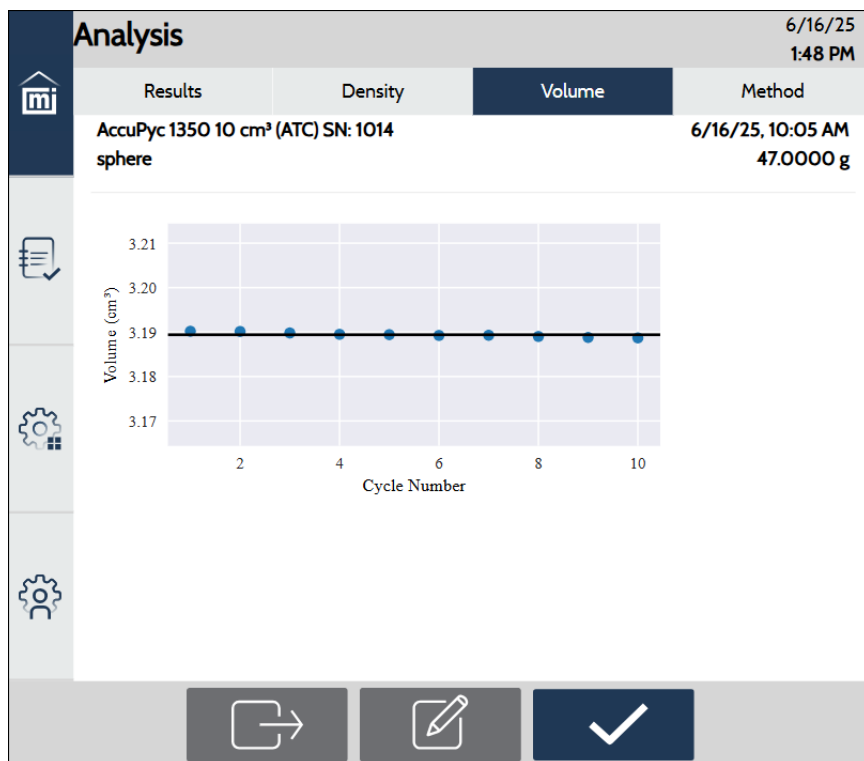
Analysis

6/16/25
1:48 PM

mi

Results | Density | Volume | Method

AccuPyc 1350 10 cm³ (ATC) SN: 1014
sphere

6/16/25, 10:05 AM
47.0000 g

3.21
3.20
3.19
3.18
3.17
Volume (cm³)
2
4
6
8
10
Cycle Number